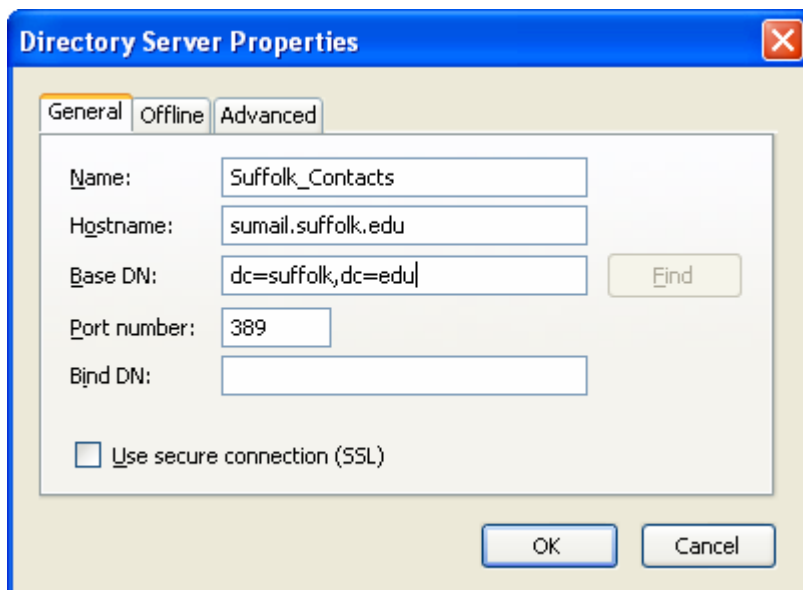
Directory Server Properties

General | Offline | Advanced

Name: Suffolk_Contacts

Hostname: sumail.suffolk.edu

Base DN: dc=suffolk,dc=edu

Find

Port number: 389

Bind DN:

Use secure connection (SSL)

OK

Cancel